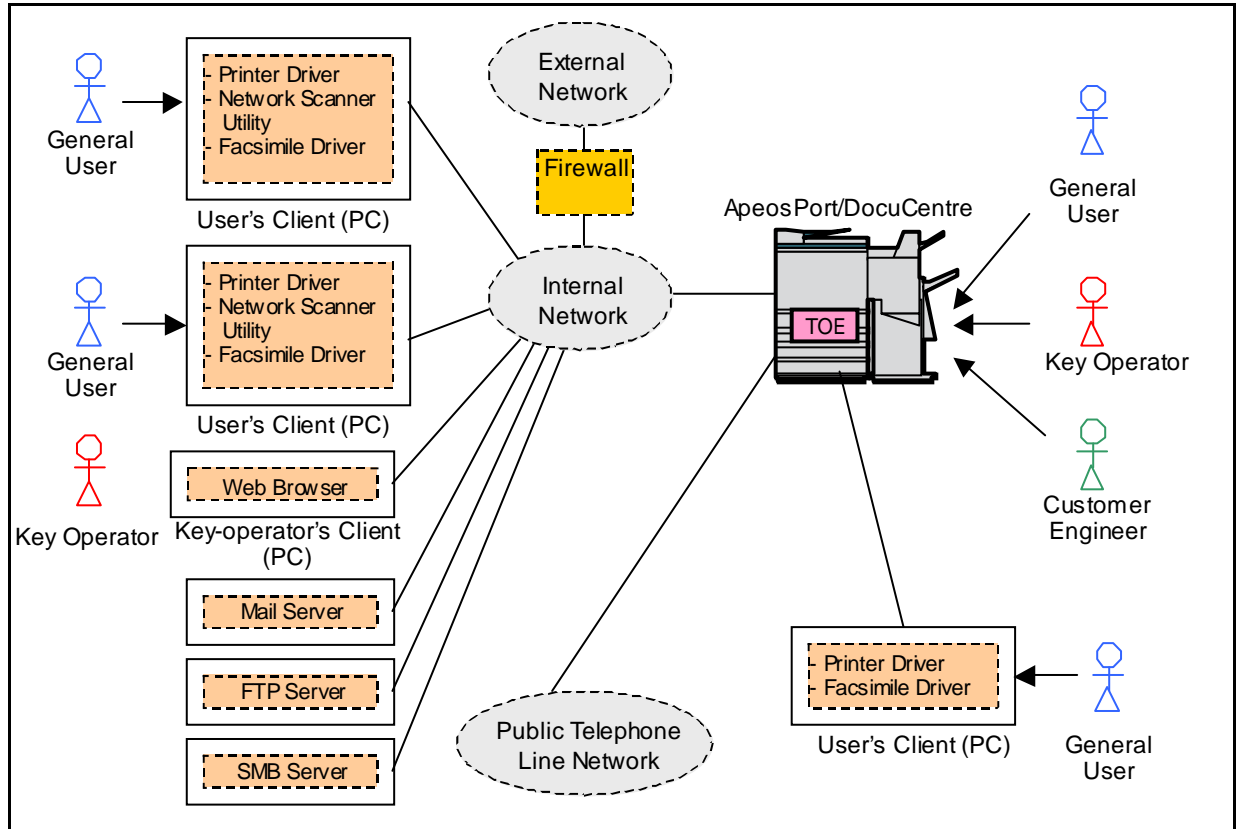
General User

- Printer Driver
- Network Scanner Utility
- Facsimile Driver

User's Client (PC)

External Network

Firewall

General User

- Printer Driver
- Network Scanner Utility
- Facsimile Driver

User's Client (PC)

Internal Network

ApeosPort/DocuCentre

TOE

General User

Key Operator

Customer Engineer

Key Operator

Web Browser

Key-operator's Client (PC)

Mail Server

FTP Server

SMB Server

Public Telephone Line Network

Printer Driver
Facsimile Driver

User's Client (PC)

General User